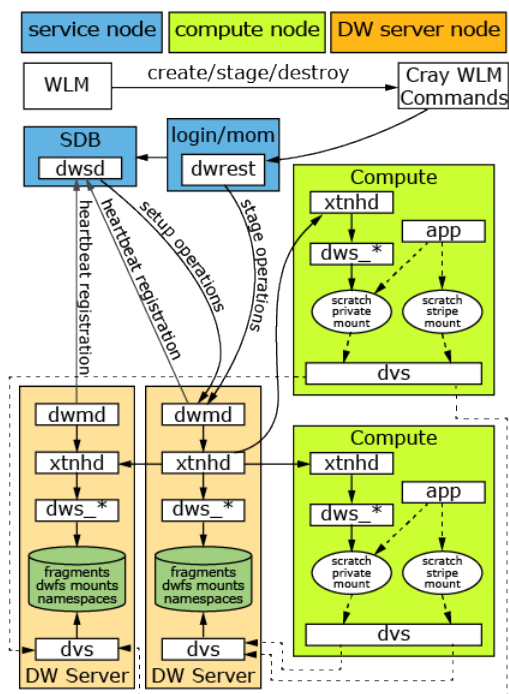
service node
compute node
DW server node

WLM
create/stage/destroy
Cray WLM Commands

SDB
dwsd

login/mom
dwrest

heartbeat registration
heartbeat registration
setup operations
stage operations

Compute
xtnhd
dws_*
app
scratch private mount
scratch stripe mount
dvs

dwmd
xtnhd
dws_*
fragments dwfs mounts namespaces
dvs
DW Server

dwmd
xtnhd
dws_*
fragments dwfs mounts namespaces
dvs
DW Server

Compute
xtnhd
dws_*
app
scratch private mount
scratch stripe mount
dvs